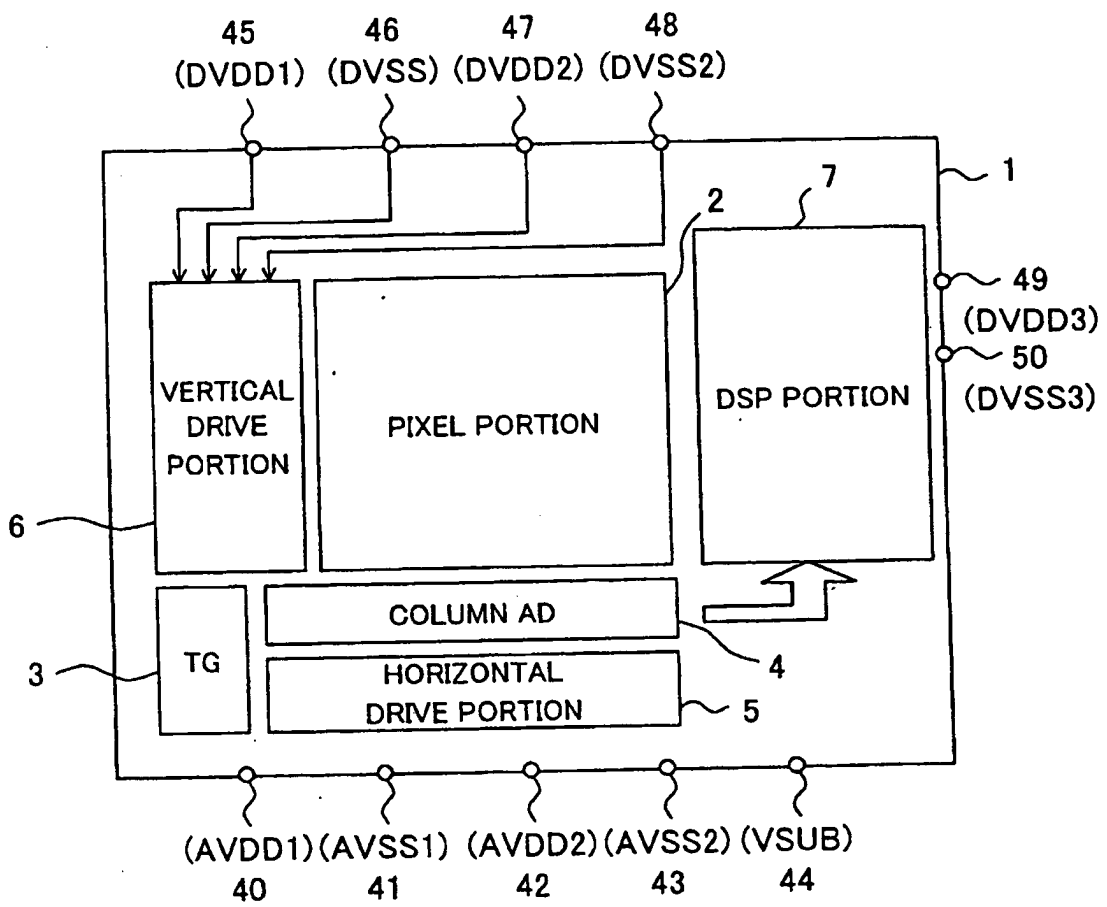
45
(DVDD1)
46
(DVSS)
47
(DVDD2)
48
(DVSS2)

1
2
7

49
(DVDD3)
50
(DVSS3)

VERTICAL DRIVE PORTION

PIXEL PORTION

DSP PORTION

6

COLUMN AD

4

TG

3

HORIZONTAL DRIVE PORTION

5

(AVDD1)
40
(AVSS1)
41
(AVDD2)
42
(AVSS2)
43
(VSUB)
44